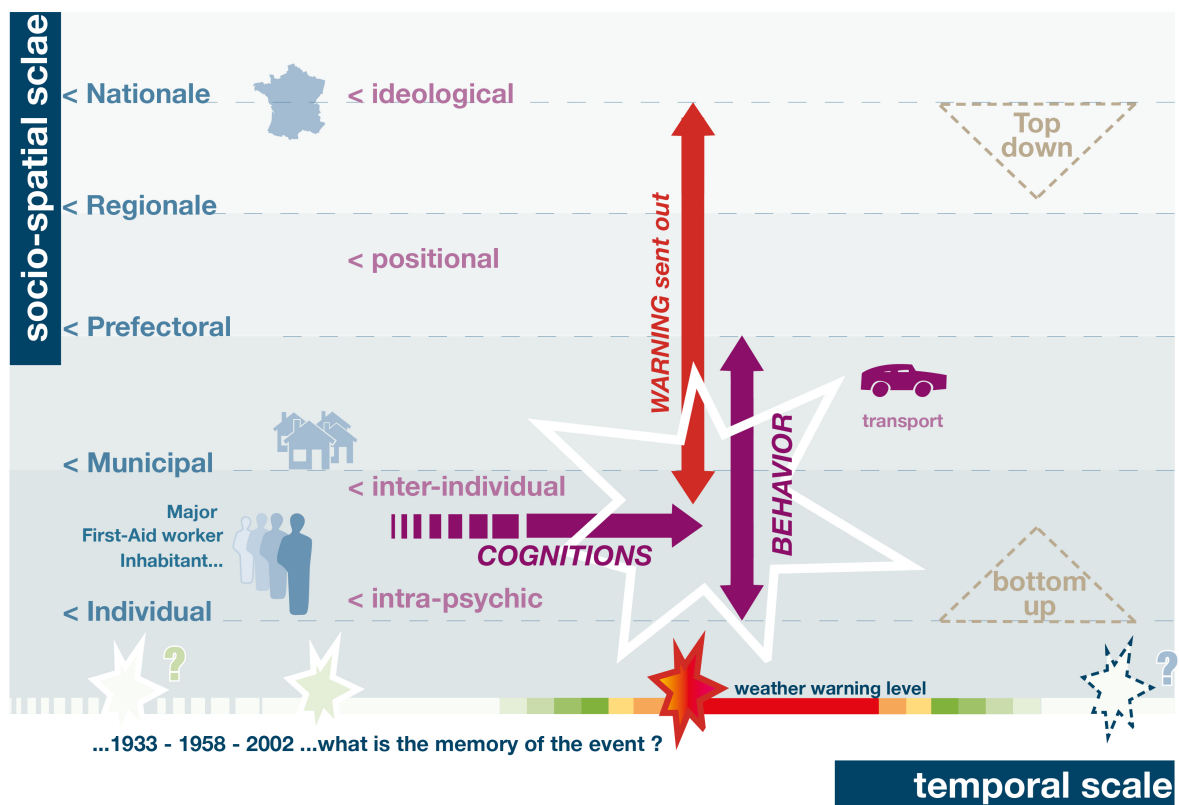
socio-spatial sclae

< Nationale
< ideological

Top down

< Regionale

< positional

< Prefectoral

WARNING sent out

transport

BEHAVIOR

< Municipal

< inter-individual

Major
First-Aid worker
Inhabitant...

COGNITIONS

bottom up

< Individual

< intra-psychic

?

weather warning level

?

...1933 - 1958 - 2002 ...what is the memory of the event ?

temporal scale